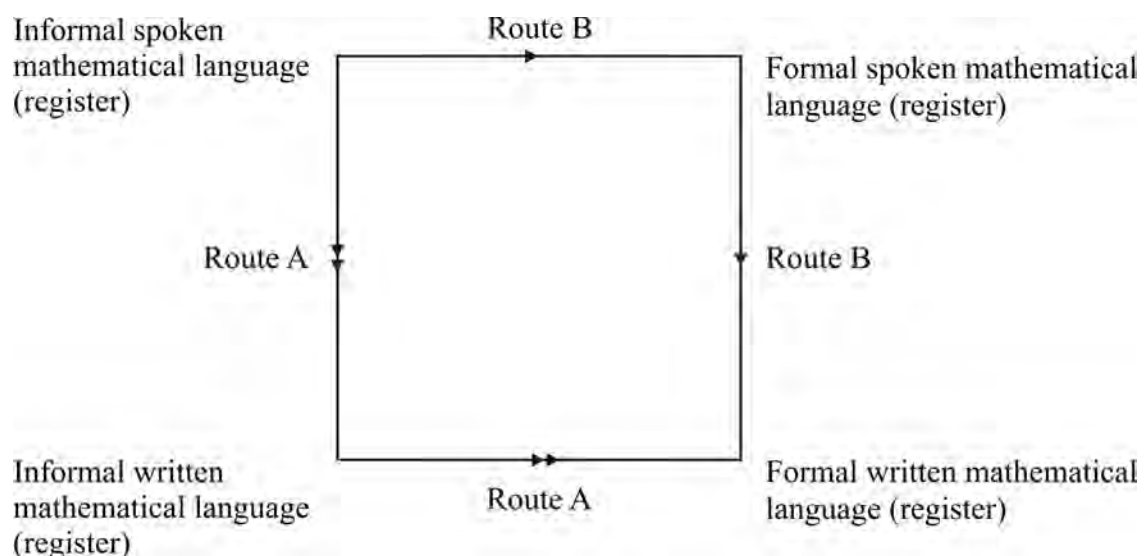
Informal spoken mathematical language (register)

Route B

Formal spoken mathematical language (register)

Route A

Route B

Informal written mathematical language (register)

Route A

Formal written mathematical language (register)